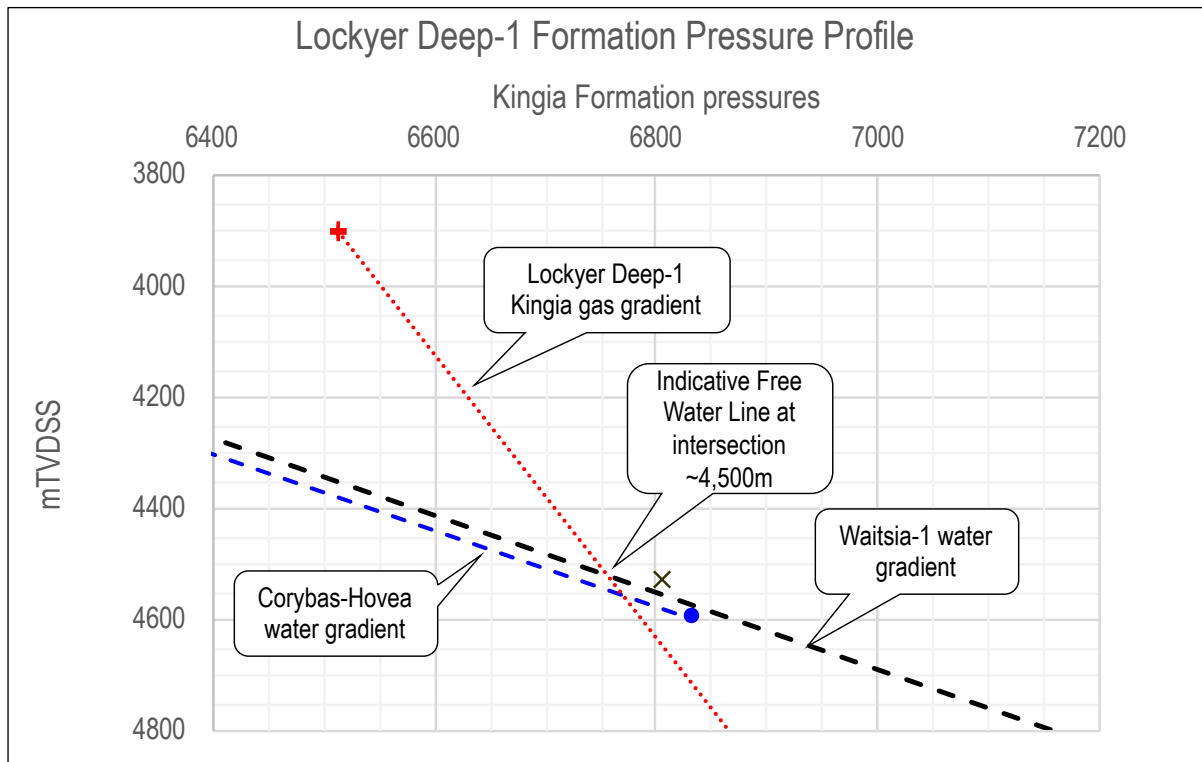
Lockyer Deep-1 Formation Pressure Profile

Kingia Formation pressures

6400 6600 6800 7000 7200

3800
4000
4200
4400
4600
4800

mTVDSS

Lockyer Deep-1 Kingia gas gradient

Indicative Free Water Line at intersection ~4,500m

Waitsia-1 water gradient

Corybas-Hovea water gradient